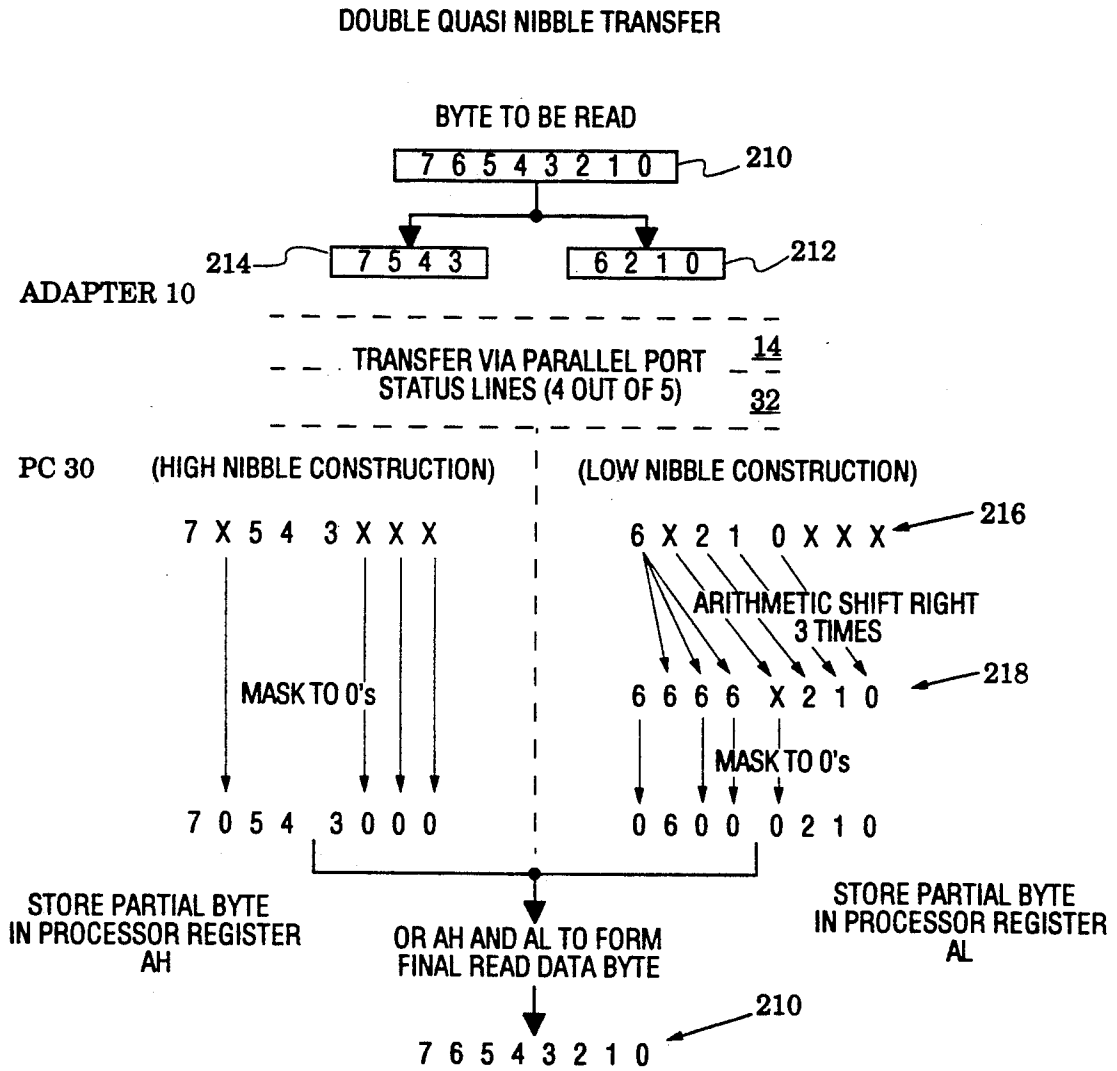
DOUBLE QUASI NIBBLE TRANSFER

BYTE TO BE READ

7 6 5 4 3 2 1 0

210

214

7 5 4 3

6 2 1 0

212

ADAPTER 10

TRANSFER VIA PARALLEL PORT STATUS LINES (4 OUT OF 5)

14

32

PC 30

(HIGH NIBBLE CONSTRUCTION)

(LOW NIBBLE CONSTRUCTION)

7 X 5 4 3 X X X

6 X 2 1 0 X X X

216

ARITHMETIC SHIFT RIGHT 3 TIMES

MASK TO 0's

6 6 6 6 X 2 1 0

218

MASK TO 0's

7 0 5 4 3 0 0 0

0 6 0 0 0 2 1 0

STORE PARTIAL BYTE IN PROCESSOR REGISTER AH

OR AH AND AL TO FORM FINAL READ DATA BYTE

STORE PARTIAL BYTE IN PROCESSOR REGISTER AL

210

7 6 5 4 3 2 1 0